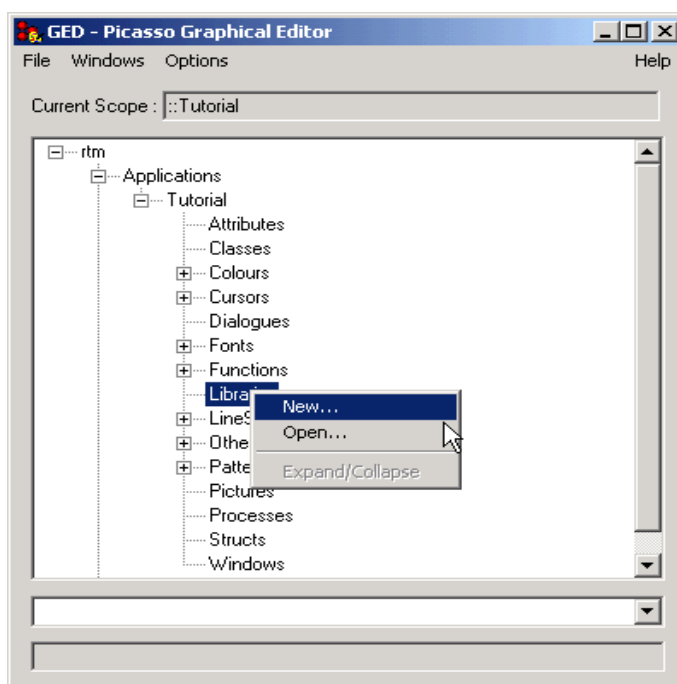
GED - Picasso Graphical Editor

File Windows Options Help

Current Scope : ::Tutorial

rtm
Applications
Tutorial
Attributes
Classes
Colours
Cursors
Dialogues
Fonts
Functions
Librar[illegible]
LineS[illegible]
Othe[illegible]
Patte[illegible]
Pictures
Processes
Structs
Windows

New...
Open...
Expand/Collapse